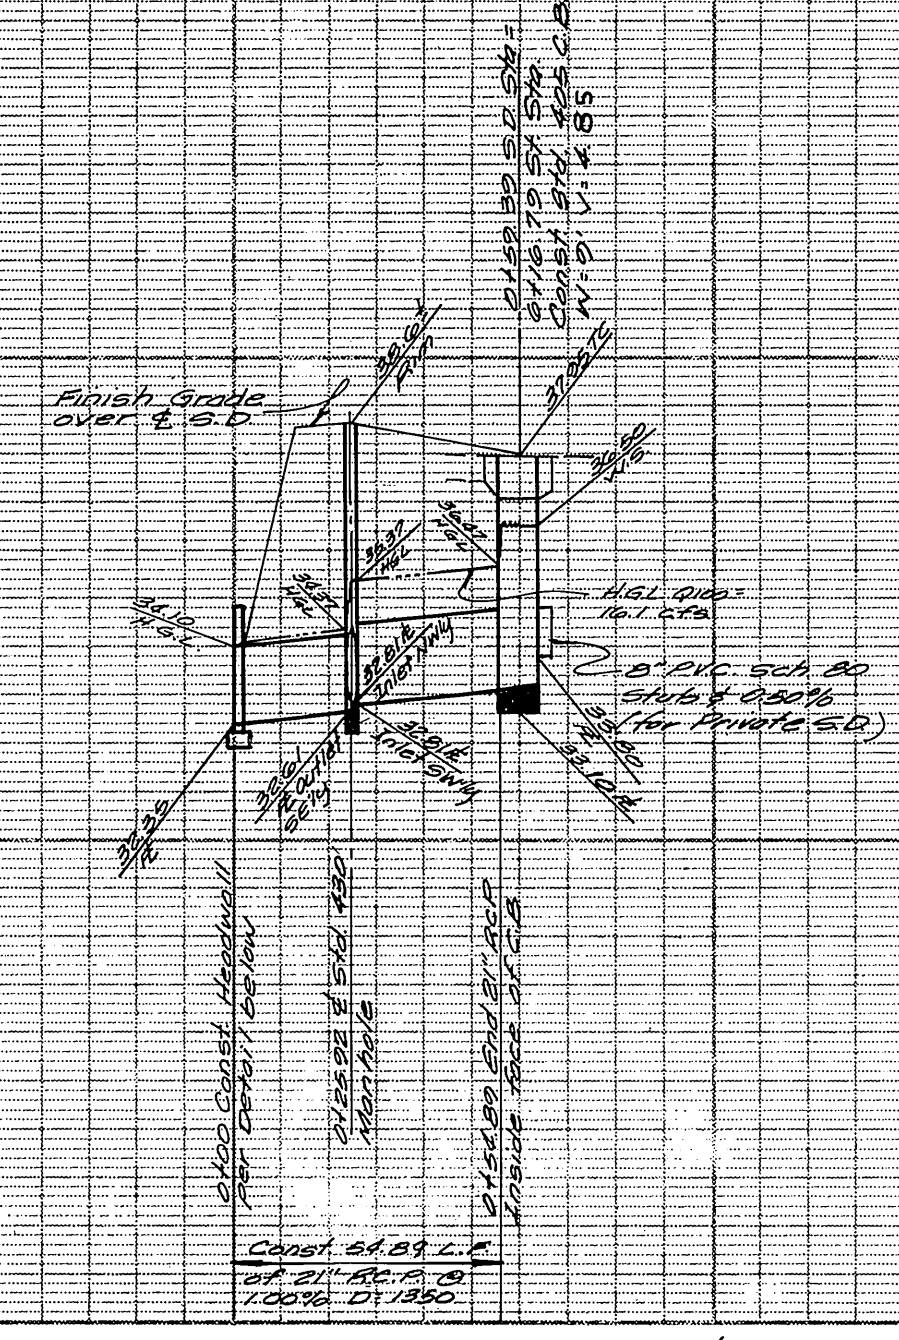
0+59.39 S.D. Sta. =
0+16.79 St. Sta.
Const. Std. 405 C.B.
W=9' V=4.85

Finish Grade over ℄ S.D.

38.64 Rim

37.85 TC

36.60 W.S.

36.47 H.G.L.

38.37 H.G.L.

34.57 H.G.L.

34.10 H.G.L.

H.G.L. Q100 = 16.1 cfs

32.81 ℄ Inlet Nwly

8" P.V.C. Sch. 80 Stub @ 0.50% (for Private S.D.)

32.61 ℄ Outlet Selly

32.91 ℄ Inlet Swly

33.80 ℄

33.10 ℄

32.35 ℄

0+00 Const. Headwall Per Detail below

0+25.92 ℄ Std. 430 Manhole

0+54.89 End 21" RCP Inside face of C.B.

Const. 54.89 L.F. of 21" R.C.P. @ 1.00% D=1350